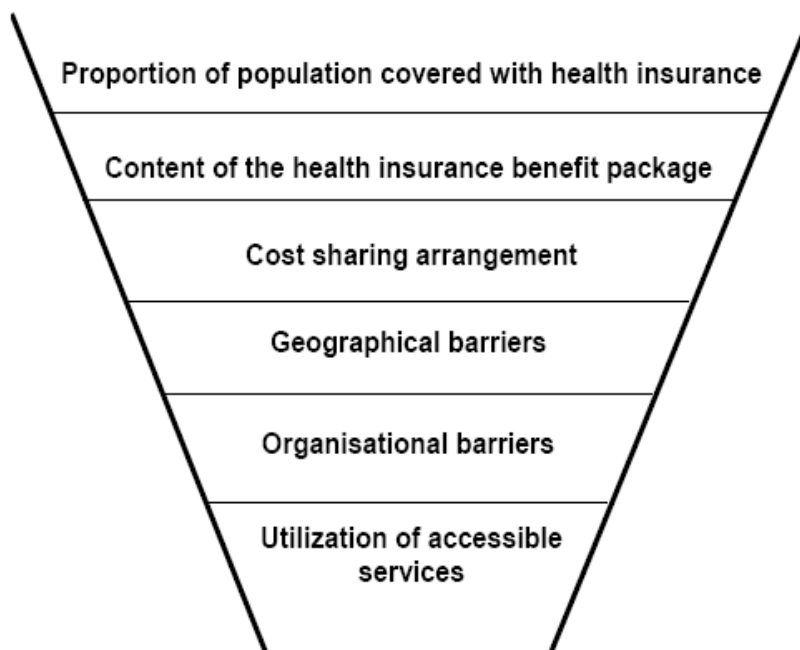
Proportion of population covered with health insurance

Content of the health insurance benefit package

Cost sharing arrangement

Geographical barriers

Organisational barriers

Utilization of accessible services